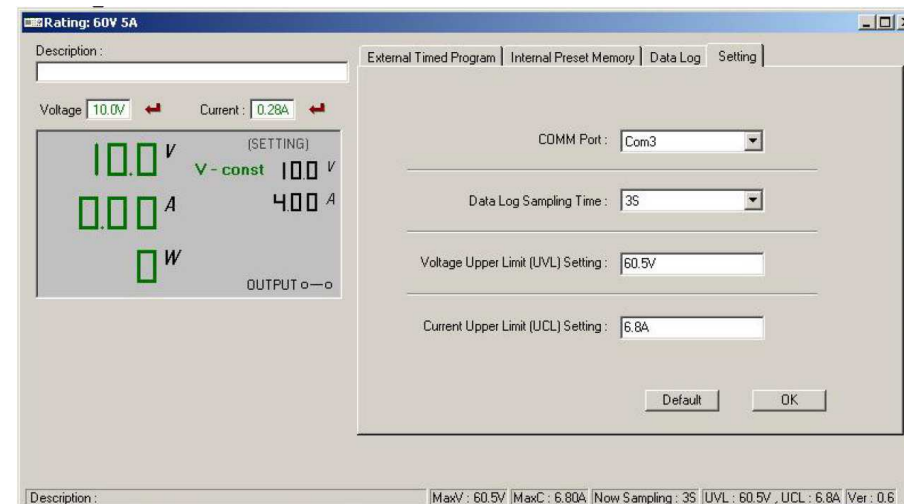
Rating: 60V 5A

Description :

Voltage 10.0V Current : 0.28A

10.0 V
(SETTING)
V - const 10.0 V
0.00 A
4.00 A
0 W
OUTPUT o—o

External Timed Program | Internal Preset Memory | Data Log | Setting

COMM Port : Com3

Data Log Sampling Time : 3S

Voltage Upper Limit (UVL) Setting : 60.5V

Current Upper Limit (UCL) Setting : 6.8A

Default OK

Description :

MaxV : 60.5V | MaxC : 6.80A | Now Sampling : 3S | UVL : 60.5V , UCL : 6.8A | Ver : 0.6